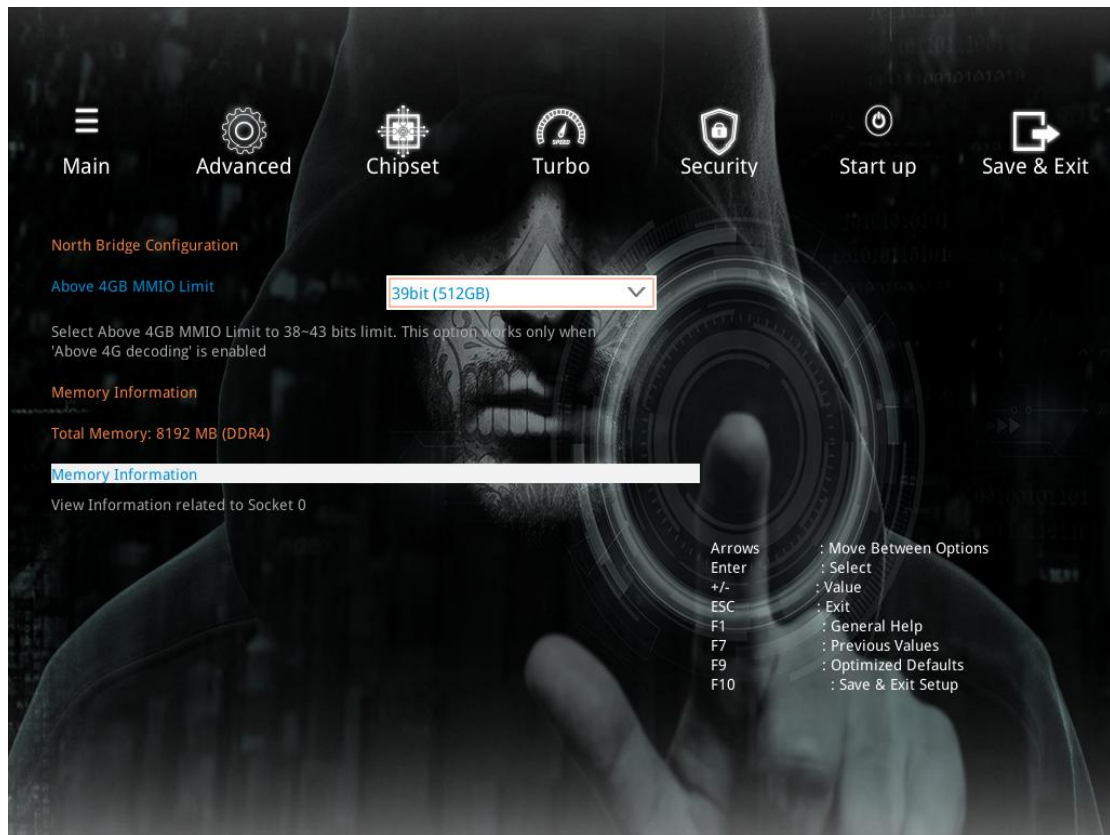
Main Advanced Chipset Turbo Security Start up Save & Exit

North Bridge Configuration

Above 4GB MMIO Limit 39bit (512GB)

Select Above 4GB MMIO Limit to 38~43 bits limit. This option works only when 'Above 4G decoding' is enabled

Memory Information

Total Memory: 8192 MB (DDR4)

Memory Information

View Information related to Socket 0

| | |
|---|---|
| Arrows | : Move Between Options |
| Enter | : Select |
| +/- | : Value |
| ESC | : Exit |
| F1 | : General Help |
| F7 | : Previous Values |
| F9 | : Optimized Defaults |
| F10 | : Save & Exit Setup |